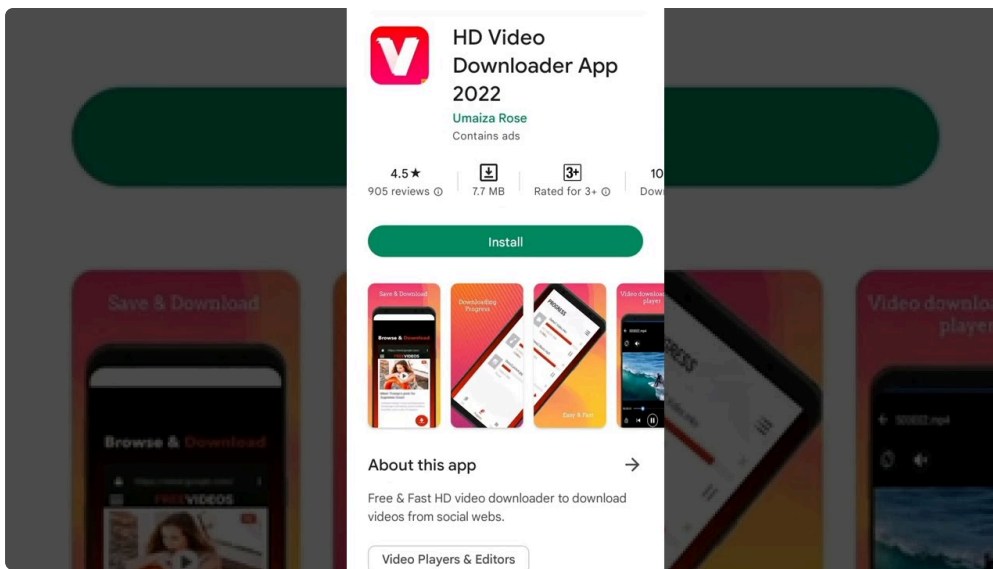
HD Video Downloader App 2022

Umaiza Rose

Contains ads

4.5★
905 reviews

7.7 MB

3+
Rated for 3+

10
Dow

Install

Save & Download

Browse & Download

FREEVIDEOS

Downloding Progress

PROGRESS

Fast & Free

Video download player

About this app

Free & Fast HD video downloader to download videos from social webs.

Video Players & Editors

Save & Download

Browse & Download

FREEVIDEOS

Video download player